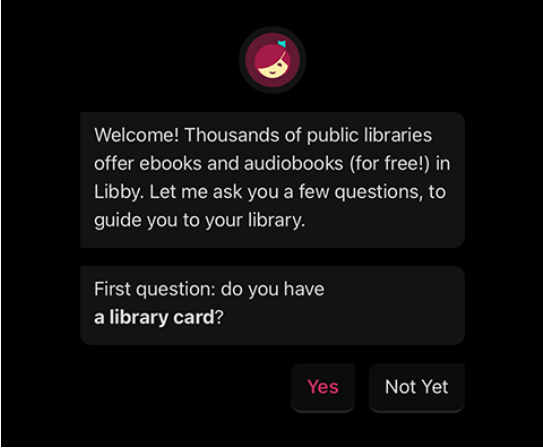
Welcome! Thousands of public libraries offer ebooks and audiobooks (for free!) in Libby. Let me ask you a few questions, to guide you to your library.

First question: do you have **a library card**?

Yes

Not Yet